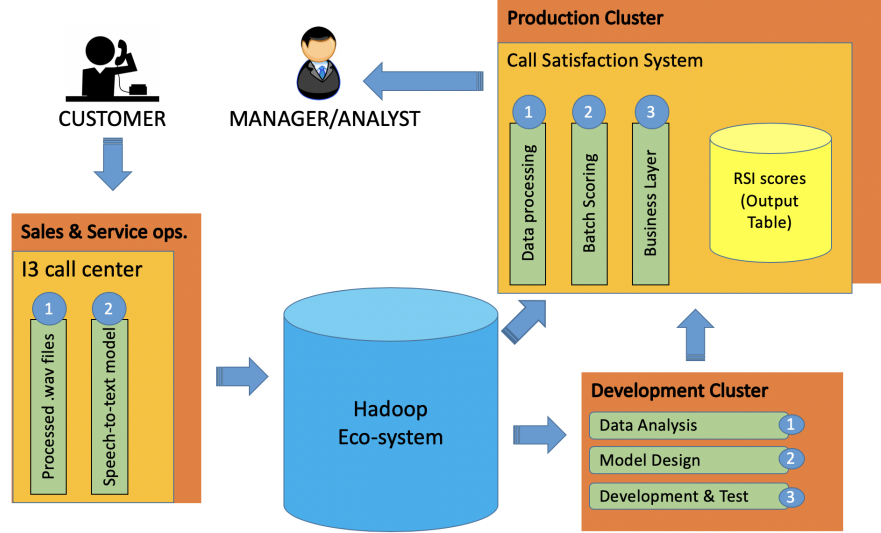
CUSTOMER

MANAGER/ANALYST

Production Cluster

Call Satisfaction System

1 Data processing

2 Batch Scoring

3 Business Layer

RSI scores (Output Table)

Sales & Service ops.

I3 call center

1 Processed .wav files

2 Speech-to-text model

Hadoop Eco-system

Development Cluster

Data Analysis 1

Model Design 2

Development & Test 3